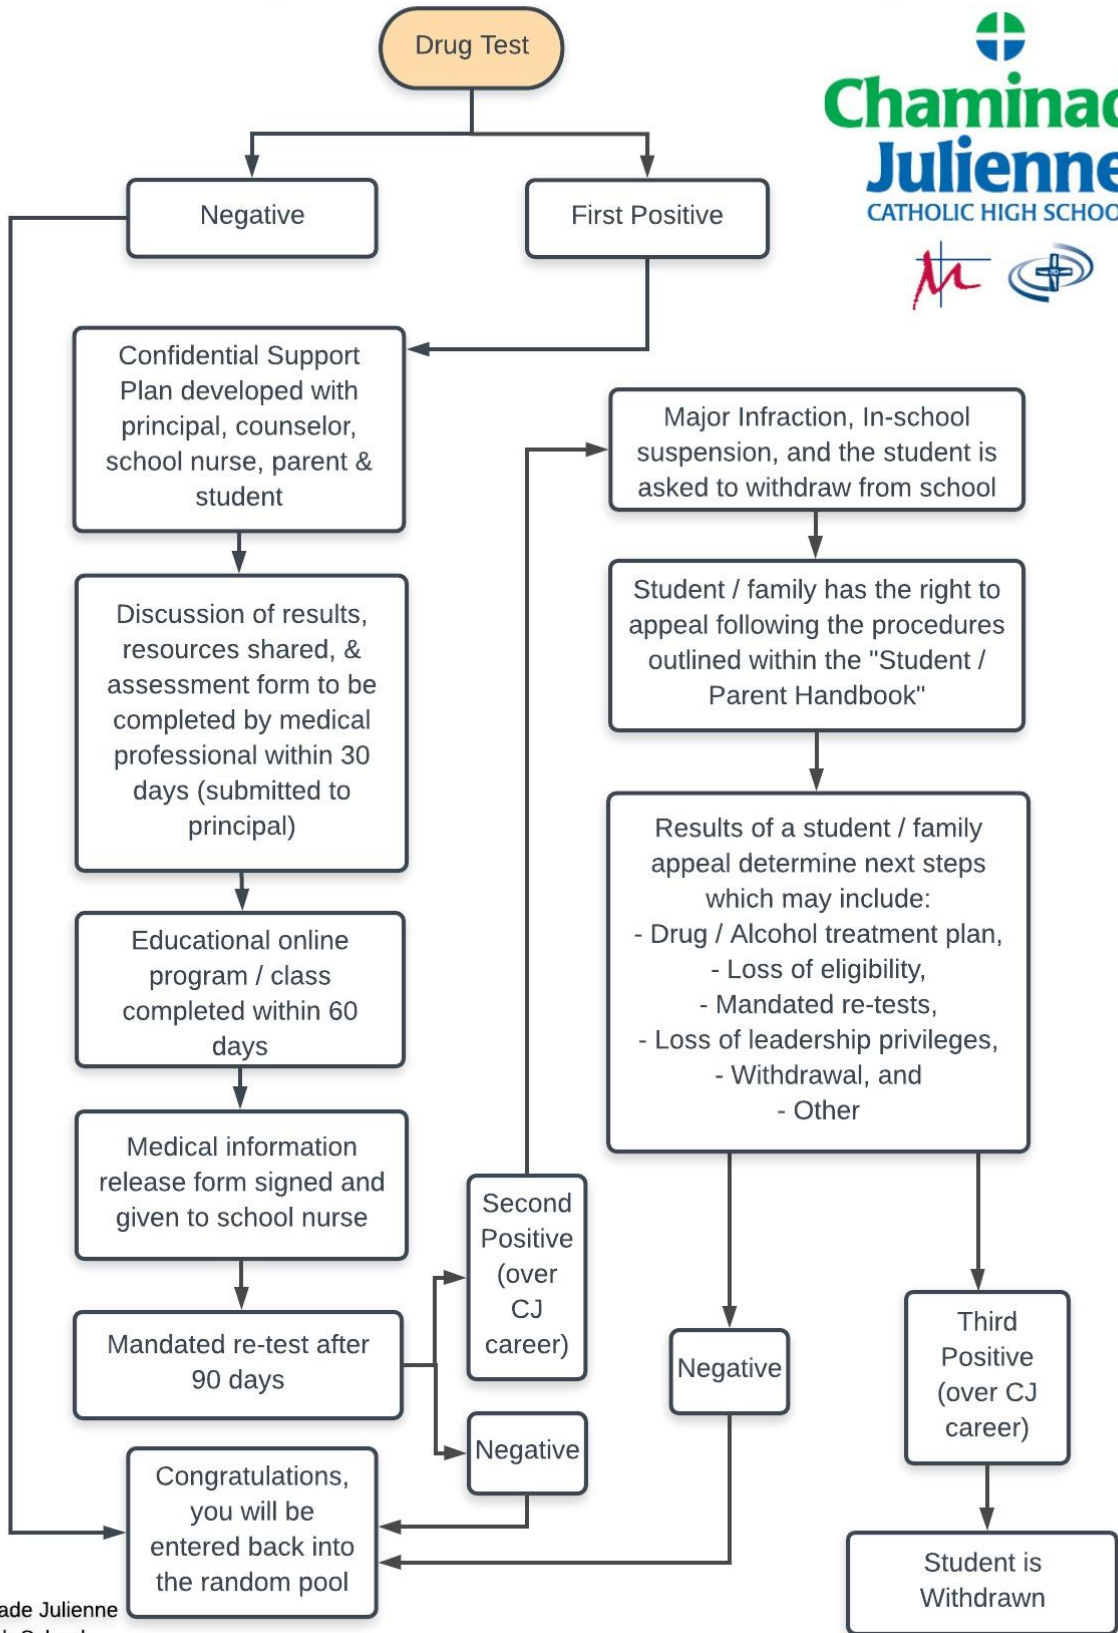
Drug Test

Chaminac
Julienne
CATHOLIC HIGH SCHOO

Negative

First Positive

Confidential Support Plan developed with principal, counselor, school nurse, parent & student

Discussion of results, resources shared, & assessment form to be completed by medical professional within 30 days (submitted to principal)

Educational online program / class completed within 60 days

Medical information release form signed and given to school nurse

Mandated re-test after 90 days

Second Positive (over CJ career)

Negative

Congratulations, you will be entered back into the random pool

Major Infraction, In-school suspension, and the student is asked to withdraw from school

Student / family has the right to appeal following the procedures outlined within the "Student / Parent Handbook"

Results of a student / family appeal determine next steps which may include:
- Drug / Alcohol treatment plan,
- Loss of eligibility,
- Mandated re-tests,
- Loss of leadership privileges,
- Withdrawal, and
- Other

Negative

Third Positive (over CJ career)

Student is Withdrawn

ade Julienne
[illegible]